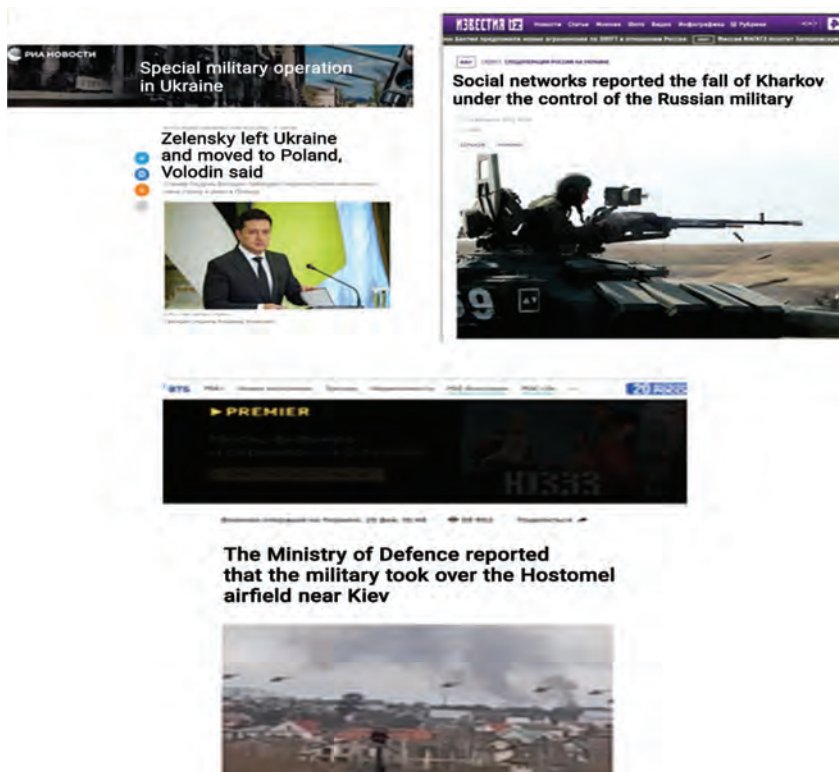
РИА НОВОСТИ

Special military operation in Ukraine

Zelensky left Ukraine and moved to Poland, Volodin said

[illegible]

ИЗВЕСТИЯ iz Новости Статьи Мнения Фото Видео Инфографика Рубрики

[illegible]

Social networks reported the fall of Kharkov under the control of the Russian military

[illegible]

RBC

PREMIER

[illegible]

The Ministry of Defence reported that the military took over the Hostomel airfield near Kiev